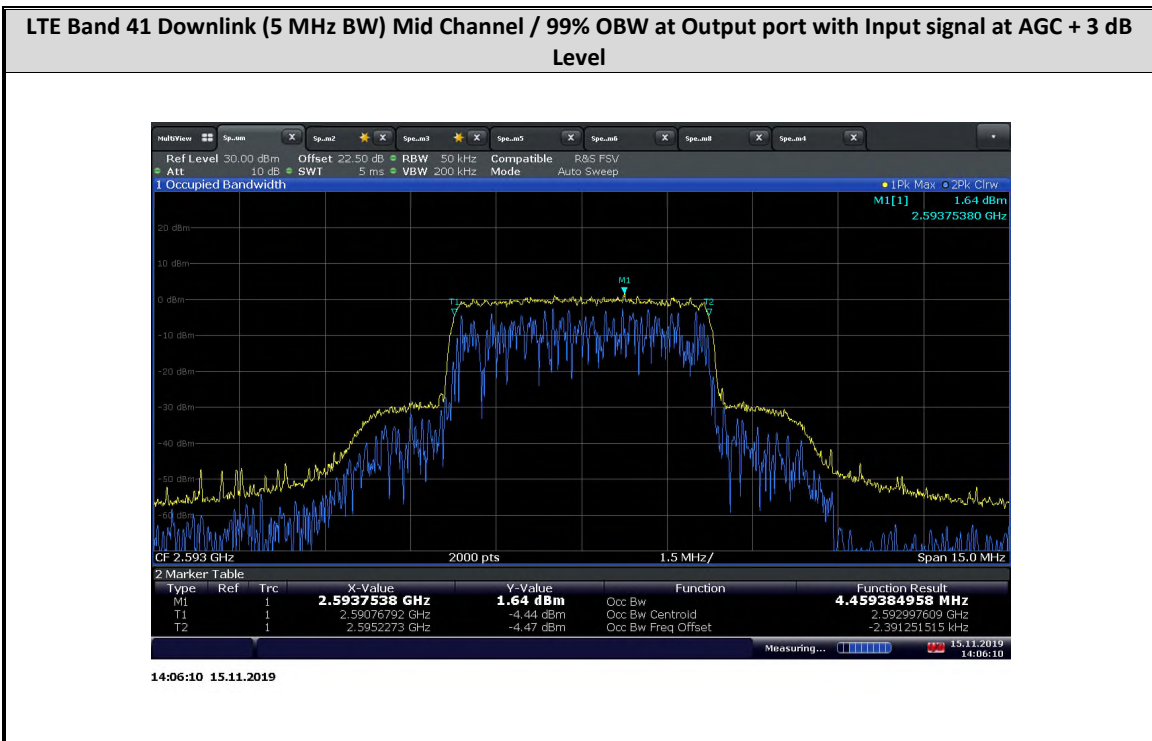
LTE Band 41 Downlink (5 MHz BW) Mid Channel / 99% OBW at Output port with Input signal at AGC + 3 dB Level

MultiView Sp..um Sp..m2 Spe..m3 Spe..m5 Spe..m6 Spe..m8 Spe..m4

Ref Level 30.00 dBm Offset 22.50 dB RBW 50 kHz Compatible R&S FSV
Att 10 dB SWT 5 ms VBW 200 kHz Mode Auto Sweep
1 Occupied Bandwidth
1Pk Max 2Pk Clrw
M1[1] 1.64 dBm
2.59375380 GHz

20 dBm
10 dBm
0 dBm
-10 dBm
-20 dBm
-30 dBm
-40 dBm
-50 dBm
-60 dBm

M1
T1
T2

CF 2.593 GHz 2000 pts 1.5 MHz/ Span 15.0 MHz

2 Marker Table

| Type | Ref | Trc | X-Value | Y-Value | Function | Function Result |
|---|---|---|---|---|---|---|
| M1 | | 1 | 2.5937538 GHz | 1.64 dBm | Occ Bw | 4.459384958 MHz |
| T1 | | 1 | 2.59076792 GHz | -4.44 dBm | Occ Bw Centroid | 2.592997609 GHz |
| T2 | | 1 | 2.5952273 GHz | -4.47 dBm | Occ Bw Freq Offset | -2.391251515 kHz |

Measuring... 15.11.2019 14:06:10

14:06:10 15.11.2019